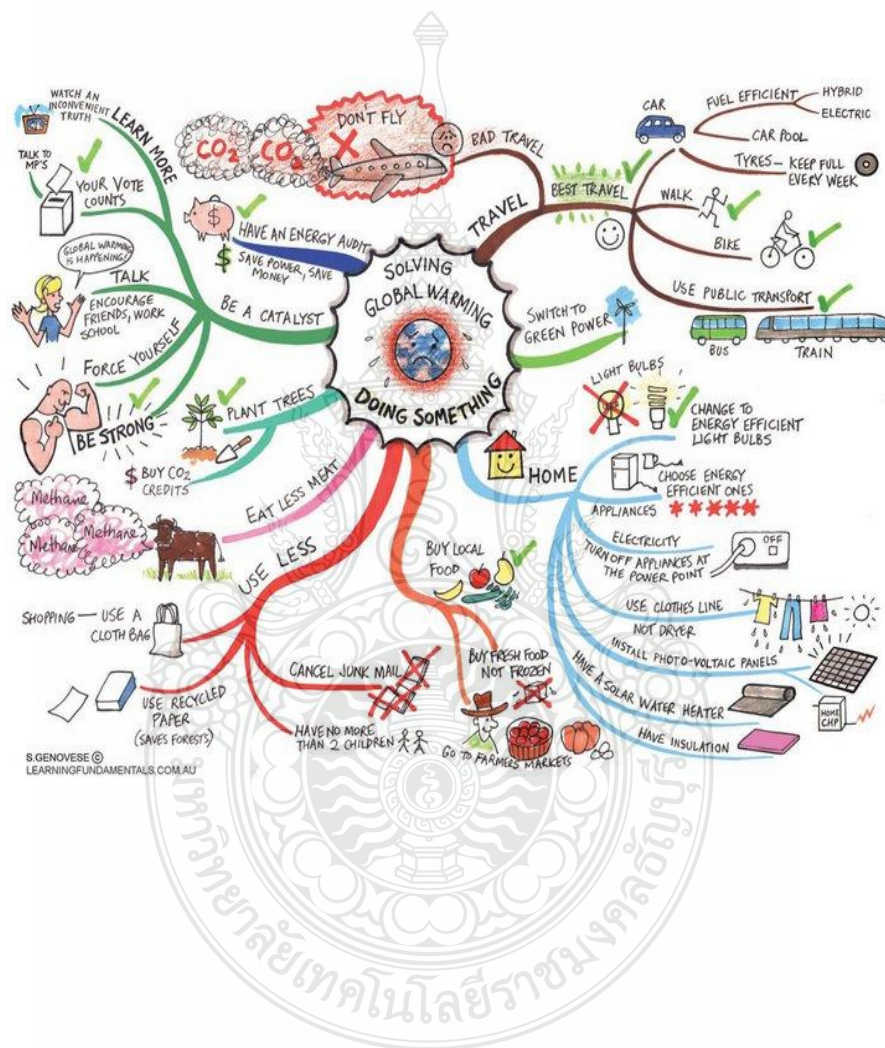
SOLVING GLOBAL WARMING

DOING SOMETHING

WATCH AN INCONVENIENT TRUTH

LEARN MORE

TALK TO MP'S

YOUR VOTE COUNTS

$CO_2$ $CO_2$

DON'T FLY

BAD TRAVEL

HAVE AN ENERGY AUDIT

$ SAVE POWER, SAVE MONEY

GLOBAL WARMING IS HAPPENING!

TALK

ENCOURAGE FRIENDS, WORK SCHOOL

BE A CATALYST

FORCE YOURSELF

BE STRONG

PLANT TREES

$ BUY $CO_2$ CREDITS

Methane Methane Methane

EAT LESS MEAT

USE LESS

SHOPPING — USE A CLOTH BAG

USE RECYCLED PAPER (SAVES FORESTS)

CANCEL JUNK MAIL

HAVE NO MORE THAN 2 CHILDREN

BUY LOCAL FOOD

BUY FRESH FOOD NOT FROZEN

GO TO FARMERS MARKETS

TRAVEL

BEST TRAVEL

CAR

FUEL EFFICIENT — HYBRID — ELECTRIC

CAR POOL

TYRES — KEEP FULL EVERY WEEK

WALK

BIKE

USE PUBLIC TRANSPORT

BUS

TRAIN

SWITCH TO GREEN POWER

LIGHT BULBS

CHANGE TO ENERGY EFFICIENT LIGHT BULBS

HOME

CHOOSE ENERGY EFFICIENT ONES

APPLIANCES

ELECTRICITY

TURN OFF APPLIANCES AT THE POWER POINT

OFF

USE CLOTHES LINE

NOT DRYER

INSTALL PHOTO-VOLTAIC PANELS

HAVE A SOLAR WATER HEATER

HOME CHP

HAVE INSULATION

S.GENOVESE ©
LEARNINGFUNDAMENTALS.COM.AU